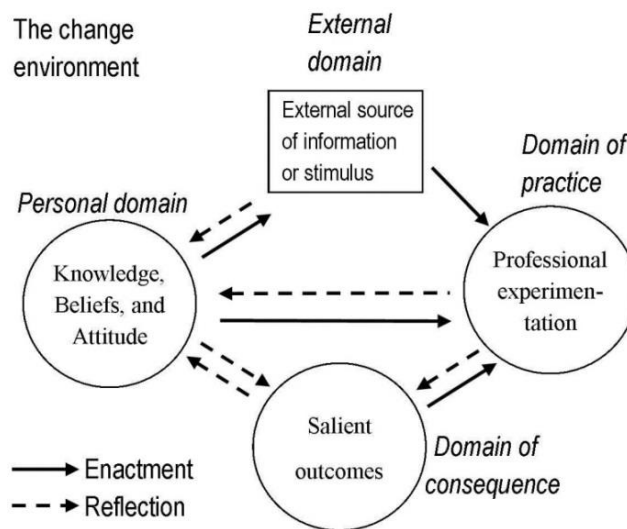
The change environment

External domain

External source of information or stimulus

Domain of practice

Personal domain

Knowledge, Beliefs, and Attitude

Professional experimentation

Salient outcomes

Domain of consequence

Enactment

Reflection